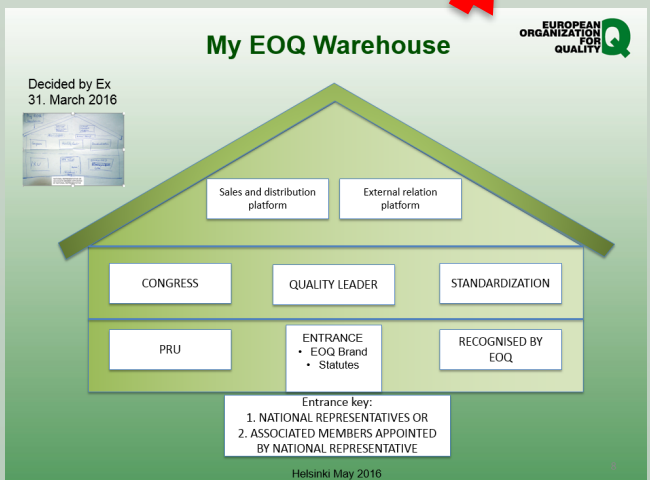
My EOQ Warehouse

EUROPEAN ORGANIZATION FOR QUALITY

Decided by Ex
31. March 2016

Sales and distribution platform

External relation platform

CONGRESS

QUALITY LEADER

STANDARDIZATION

PRU

ENTRANCE
• EOQ Brand
• Statutes

RECOGNISED BY EOQ

Entrance key:
1. NATIONAL REPRESENTATIVES OR
2. ASSOCIATED MEMBERS APPOINTED BY NATIONAL REPRESENTATIVE

Helsinki May 2016